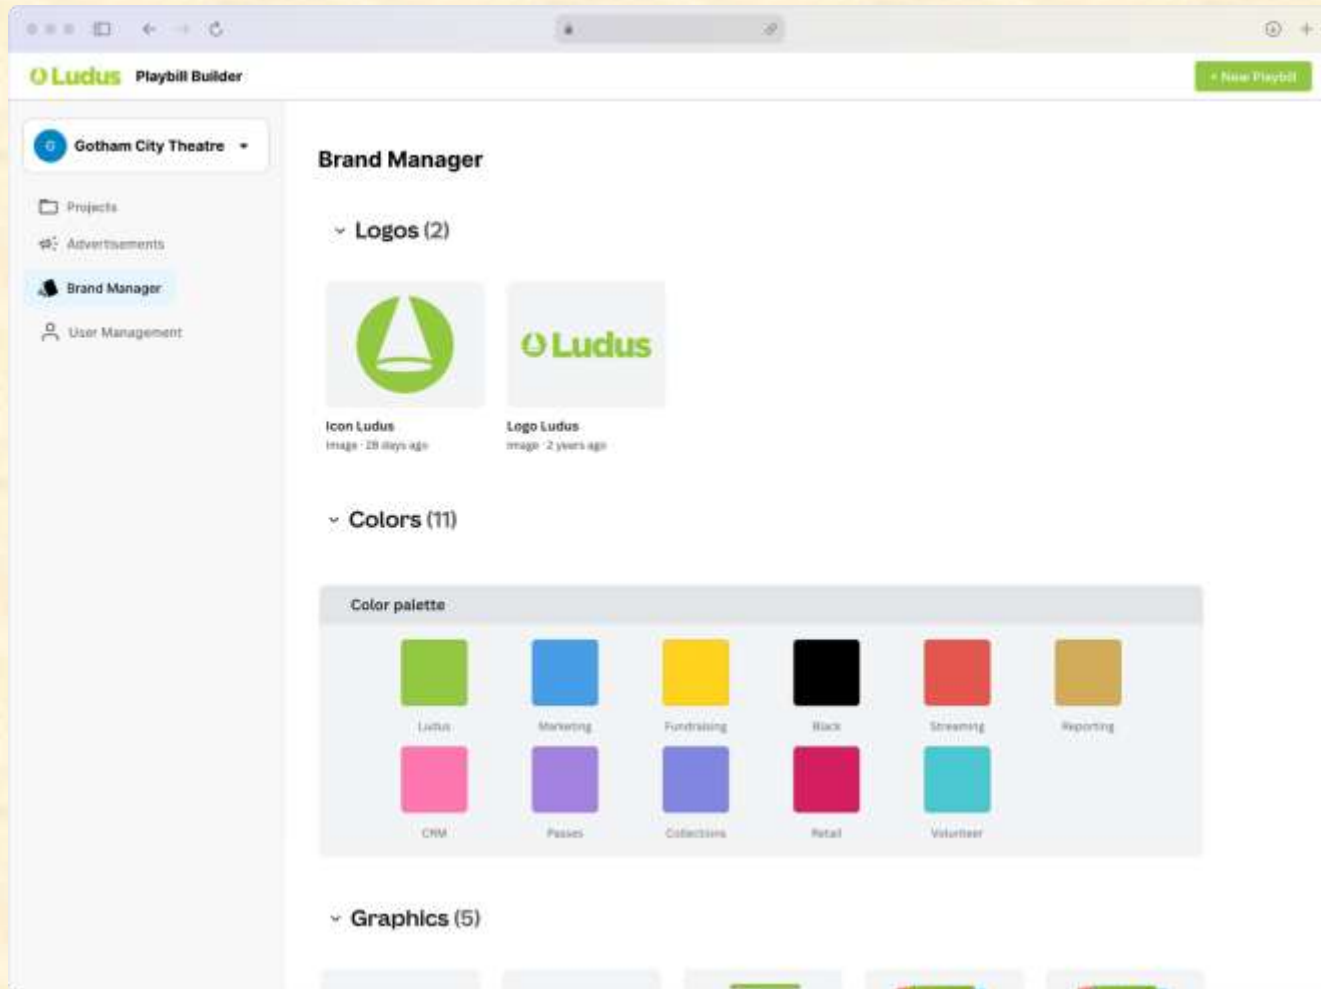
Ludus Playbill Builder

+ New Playbill

G Gotham City Theatre

Projects

Advertisements

Brand Manager

User Management

Brand Manager

Logos (2)

Ludus

Icon Ludus
Image · 28 days ago

Logo Ludus
Image · 2 years ago

Colors (11)

Color palette

Ludus

Marketing

Fundraising

Black

Streaming

Reporting

CRM

Passes

Collections

Retail

Volunteer

Graphics (5)